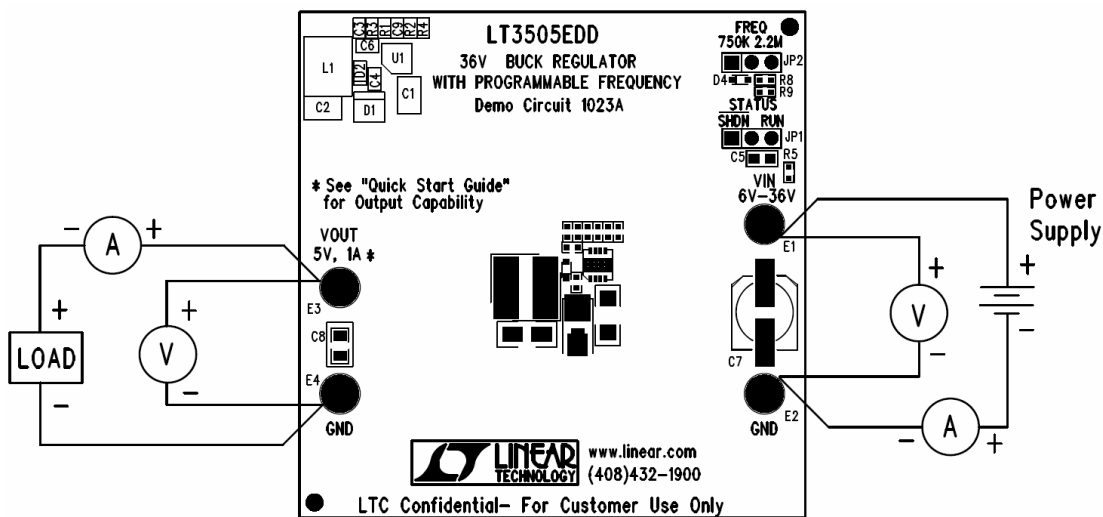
LT3505EDD
36V BUCK REGULATOR
WITH PROGRAMMABLE FREQUENCY
Demo Circuit 1023A

C3 R3 C9 R2 R4
C6
L1
U1
D2
C4
C1
C2
D1

FREQ
750K 2.2M
JP2
D4
R8
R9
STATUS
SHDN RUN
JP1
C5
R5
VIN
6V-36V

* See "Quick Start Guide" for Output Capability

VOUT
5V, 1A *
E3
C8
E4
GND

E1
C7
E2
GND

Power Supply

A
V
LOAD
V
A

LINEAR TECHNOLOGY
www.linear.com
(408)432-1900

LTC Confidential- For Customer Use Only